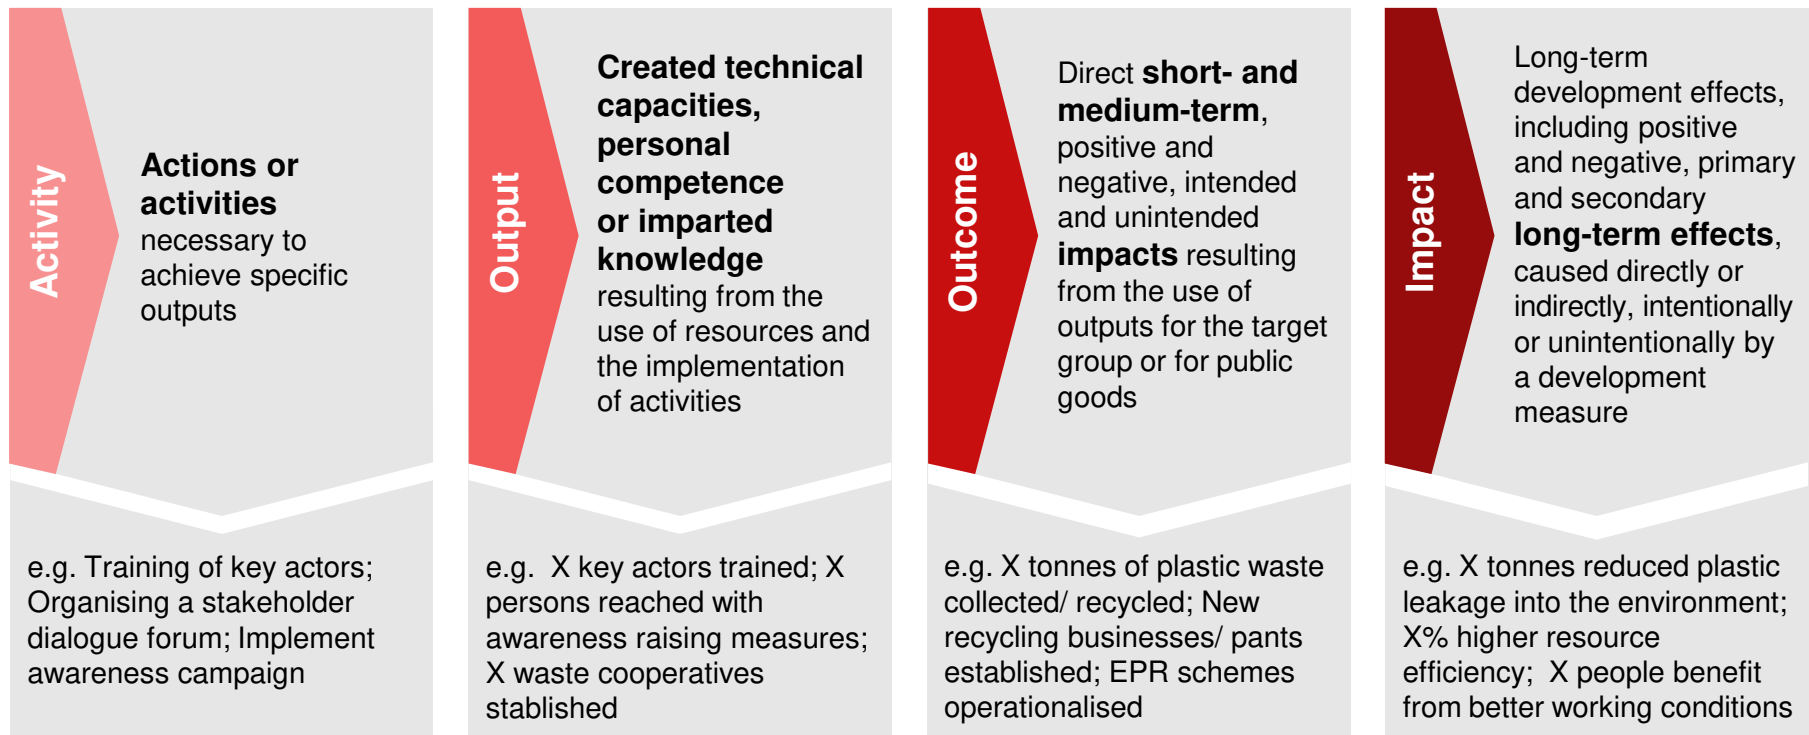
Activity

Actions or activities necessary to achieve specific outputs

e.g. Training of key actors; Organising a stakeholder dialogue forum; Implement awareness campaign

Output

Created technical capacities, personal competence or imparted knowledge resulting from the use of resources and the implementation of activities

e.g. X key actors trained; X persons reached with awareness raising measures; X waste cooperatives stablished

Outcome

Direct short- and medium-term, positive and negative, intended and unintended impacts resulting from the use of outputs for the target group or for public goods

e.g. X tonnes of plastic waste collected/ recycled; New recycling businesses/ pants established; EPR schemes operationalised

Impact

Long-term development effects, including positive and negative, primary and secondary long-term effects, caused directly or indirectly, intentionally or unintentionally by a development measure

e.g. X tonnes reduced plastic leakage into the environment; X% higher resource efficiency; X people benefit from better working conditions